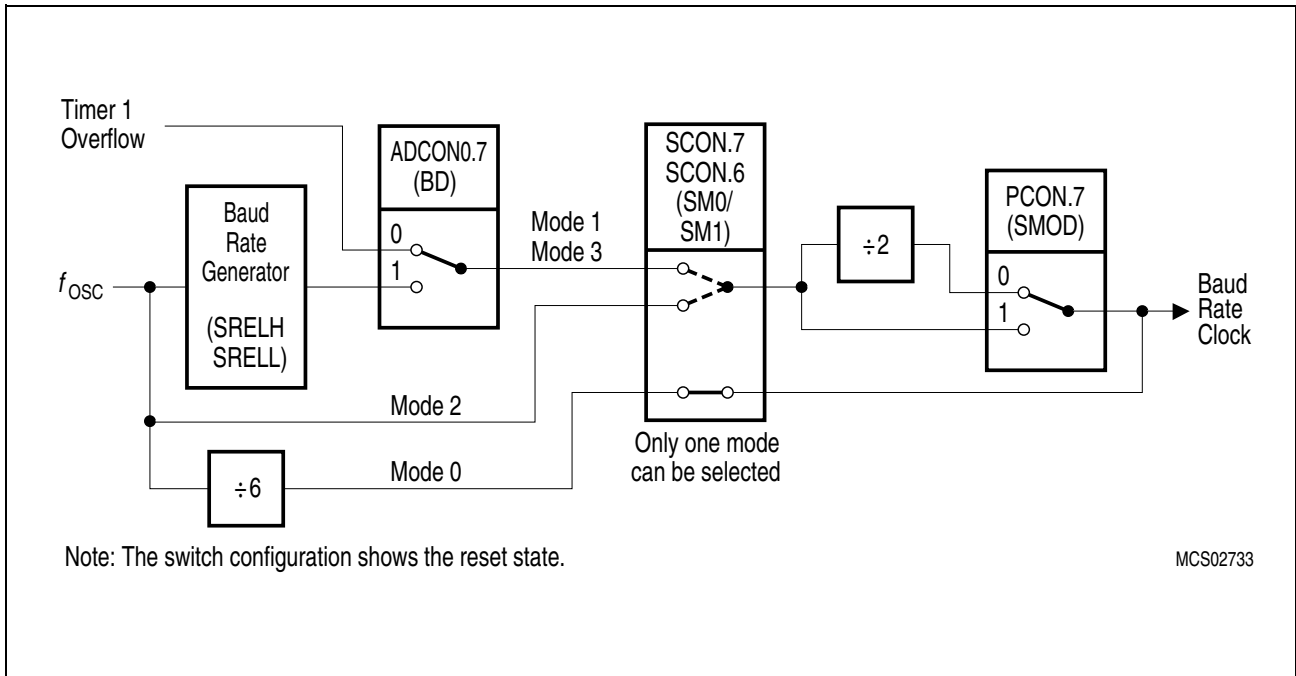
Timer 1
Overflow

ADCON0.7
(BD)

SCON.7
SCON.6
(SM0/
SM1)

PCON.7
(SMOD)

Baud
Rate
Generator

(SRELH
SRELL)

0
1

Mode 1
Mode 3

$\div 2$

0
1

$f_{OSC}$

Baud
Rate
Clock

Mode 2

$\div 6$

Mode 0

Only one mode
can be selected

Note: The switch configuration shows the reset state.

MCS02733